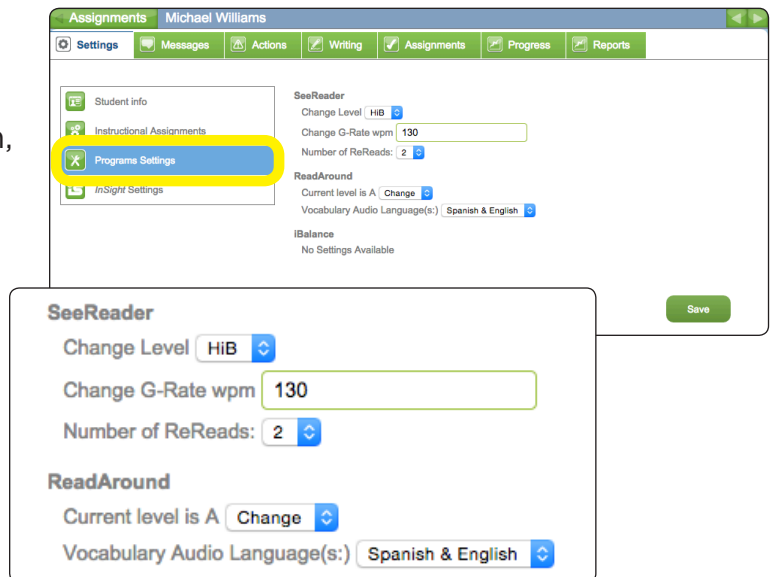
Assignments Michael Williams

Settings Messages Actions Writing Assignments Progress Reports

Student info
Instructional Assignments
Programs Settings
InSight Settings

SeeReader
Change Level HiB
Change G-Rate wpm 130
Number of ReReads: 2

ReadAround
Current level is A Change
Vocabulary Audio Language(s:) Spanish & English

iBalance
No Settings Available

Save

n,

SeeReader
Change Level HiB
Change G-Rate wpm 130
Number of ReReads: 2

ReadAround
Current level is A Change
Vocabulary Audio Language(s:) Spanish & English